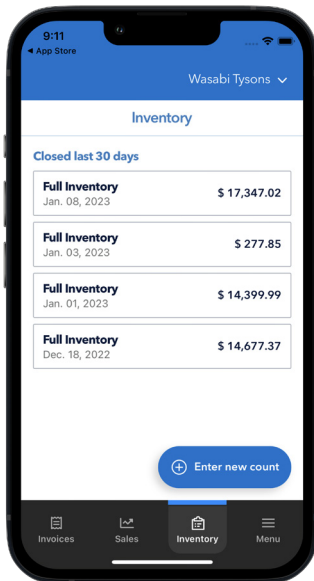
9:11
◀ App Store

Wasabi Tysons

Inventory

Closed last 30 days

Full Inventory
Jan. 08, 2023
$ 17,347.02

Full Inventory
Jan. 03, 2023
$ 277.85

Full Inventory
Jan. 01, 2023
$ 14,399.99

Full Inventory
Dec. 18, 2022
$ 14,677.37

Enter new count

Invoices
Sales
Inventory
Menu